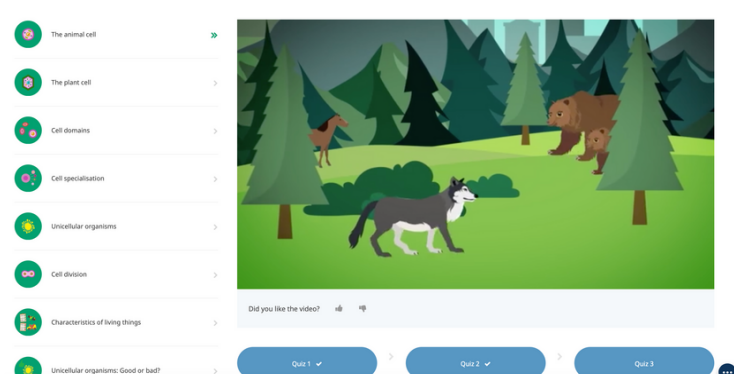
The animal cell

The plant cell

Cell domains

Cell specialisation

Unicellular organisms

Cell division

Characteristics of living things

Unicellular organisms: Good or bad?

Did you like the video?

Quiz 1

Quiz 2

Quiz 3